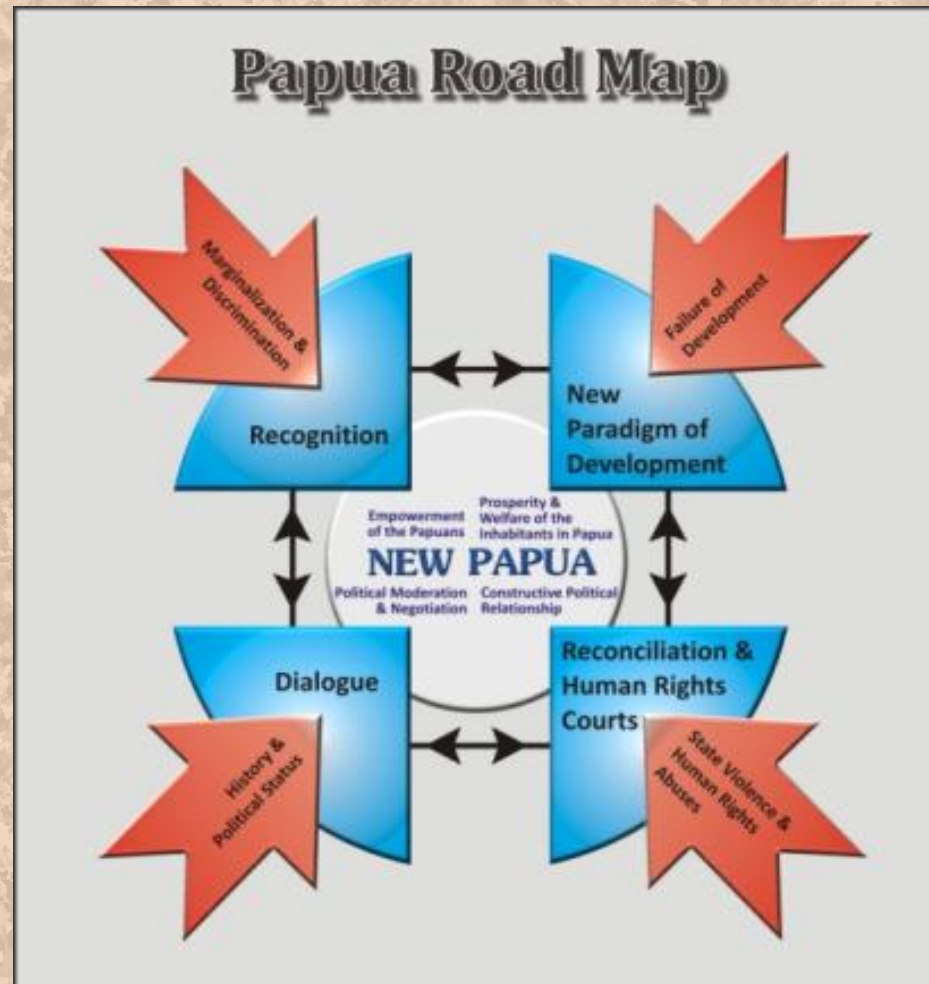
Papua Road Map

Marginalization & Discrimination

Failure of Development

Recognition

New Paradigm of Development

Empowerment of the Papuans

Prosperity & Welfare of the Inhabitants in Papua

NEW PAPUA

Political Moderation & Negotiation

Constructive Political Relationship

Dialogue

Reconciliation & Human Rights Courts

History & Political Status

State Violence & Human Rights Abuses